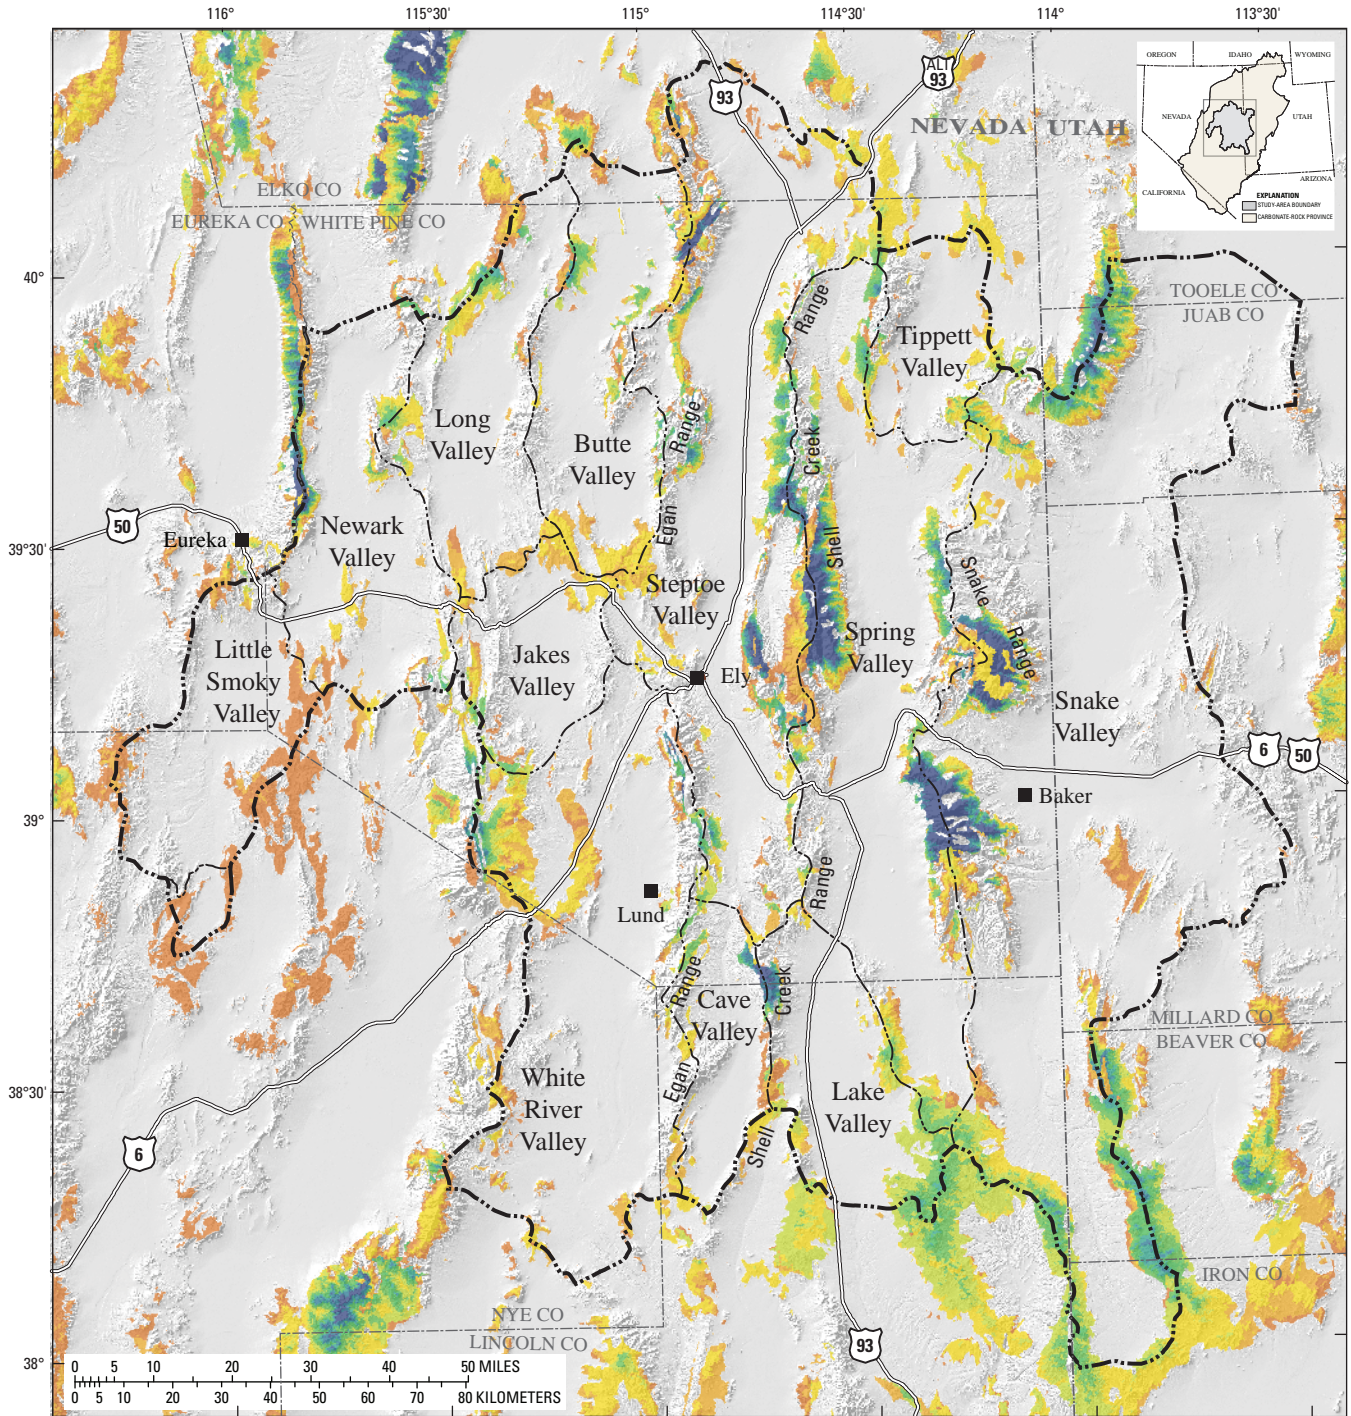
116°
115°30'
115°
114°30'
114°
113°30'

OREGON
IDAHO
WYOMING
NEVADA
UTAH
CALIFORNIA
ARIZONA
EXPLANATION
STUDY-AREA BOUNDARY
CARBONATE-ROCK PROVINCE

ALT 93
93
NEVADA
UTAH
ELKO CO
EUREKA CO
WHITE PINE CO
TOOELE CO
JUAB CO
40°
Range
Tippett Valley
Long Valley
Butte Valley
Range
Creek
Egan
50
Eureka
Newark Valley
Shell
39°30'
Steptoe Valley
Snake
Spring Valley
Range
Little Smoky Valley
Jakes Valley
Ely
Snake Valley
6
50
Baker
39°
Lund
Range
Range
Cave Valley
Creek
MILLARD CO
BEAVER CO
White River Valley
Lake Valley
38°30'
Egan
Shell
6
IRON CO
NYE CO
LINCOLN CO
93
38°
0 5 10 20 30 40 50 MILES
0 5 10 20 30 40 50 60 70 80 KILOMETERS